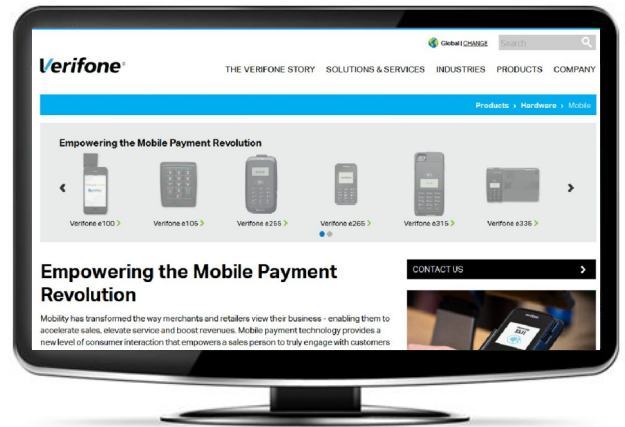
Global | CHANGE
Search

Verifone®

THE VERIFONE STORY SOLUTIONS & SERVICES INDUSTRIES PRODUCTS COMPANY

Products › Hardware › Mobile

Empowering the Mobile Payment Revolution

Verifone e100 ›
Verifone e105 ›
Verifone e255 ›
Verifone e265 ›
Verifone e315 ›
Verifone e335 ›

Empowering the Mobile Payment Revolution

Mobility has transformed the way merchants and retailers view their business - enabling them to accelerate sales, elevate service and boost revenues. Mobile payment technology provides a new level of consumer interaction that empowers a sales person to truly engage with customers

CONTACT US ›

verifone